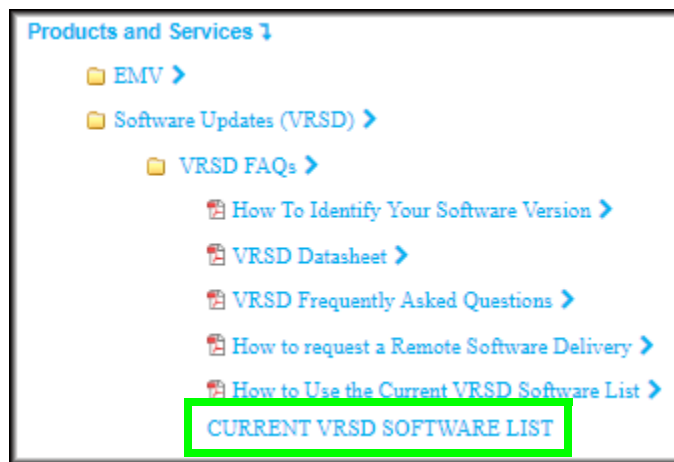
Products and Services

EMV

Software Updates (VRSD)

VRSD FAQs

How To Identify Your Software Version

VRSD Datasheet

VRSD Frequently Asked Questions

How to request a Remote Software Delivery

How to Use the Current VRSD Software List

CURRENT VRSD SOFTWARE LIST